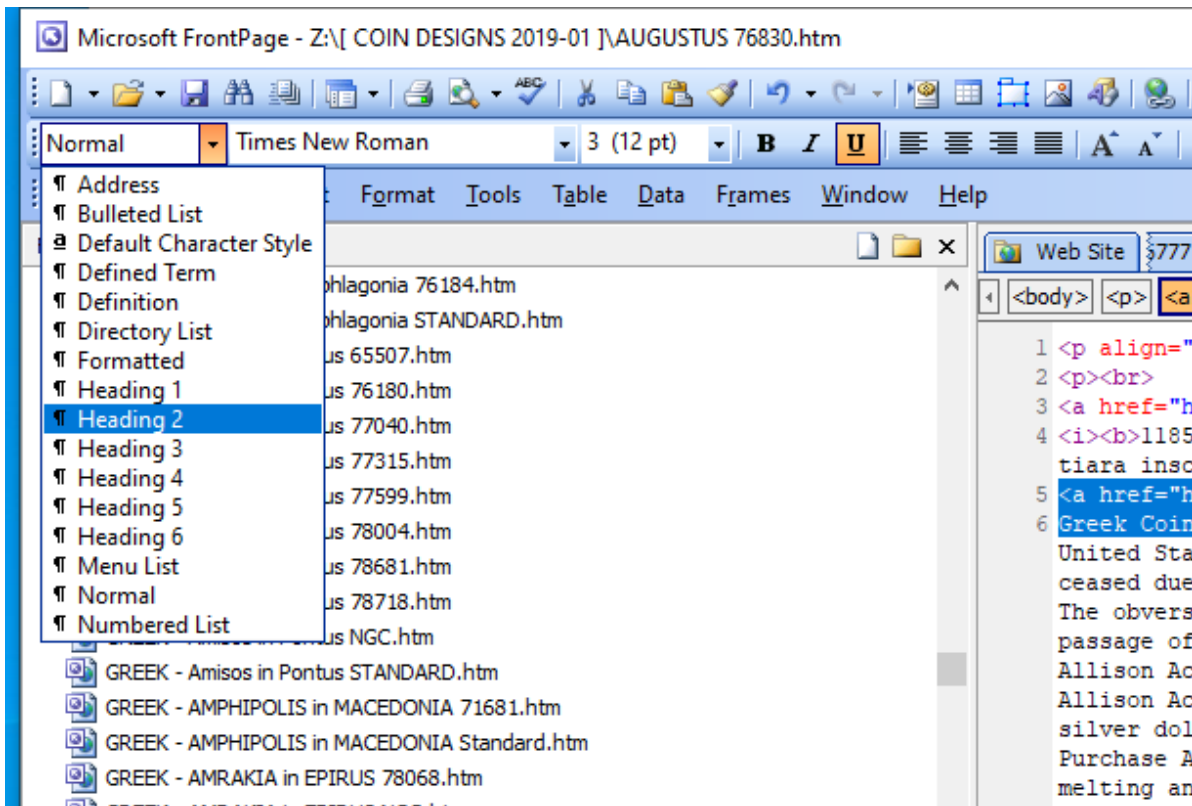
Microsoft FrontPage - Z:\[ COIN DESIGNS 2019-01 ]\AUGUSTUS 76830.htm

Normal
Times New Roman
3 (12 pt)
B I U

¶ Address
¶ Bulleted List
a Default Character Style
¶ Defined Term
¶ Definition
¶ Directory List
¶ Formatted
¶ Heading 1
¶ Heading 2
¶ Heading 3
¶ Heading 4
¶ Heading 5
¶ Heading 6
¶ Menu List
¶ Normal
¶ Numbered List

Format Tools Table Data Frames Window Help

Web Site
777
<body> <p> <a

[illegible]phlagonia 76184.htm
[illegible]phlagonia STANDARD.htm
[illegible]us 65507.htm
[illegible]us 76180.htm
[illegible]us 77040.htm
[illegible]us 77315.htm
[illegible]us 77599.htm
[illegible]us 78004.htm
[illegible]us 78681.htm
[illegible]us 78718.htm
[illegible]ntus NGC.htm
GREEK - Amisos in Pontus STANDARD.htm
GREEK - AMPHIPOLIS in MACEDONIA 71681.htm
GREEK - AMPHIPOLIS in MACEDONIA Standard.htm
GREEK - AMRAKIA in EPIRUS 78068.htm

1 <p align="
2 <p><br>
3 <a href="h
4 <i><b>1185
tiara insc
5 <a href="h
6 Greek Coin
United Sta
ceased due
The obvers
passage of
Allison Ac
Allison Ac
silver dol
Purchase A
melting an